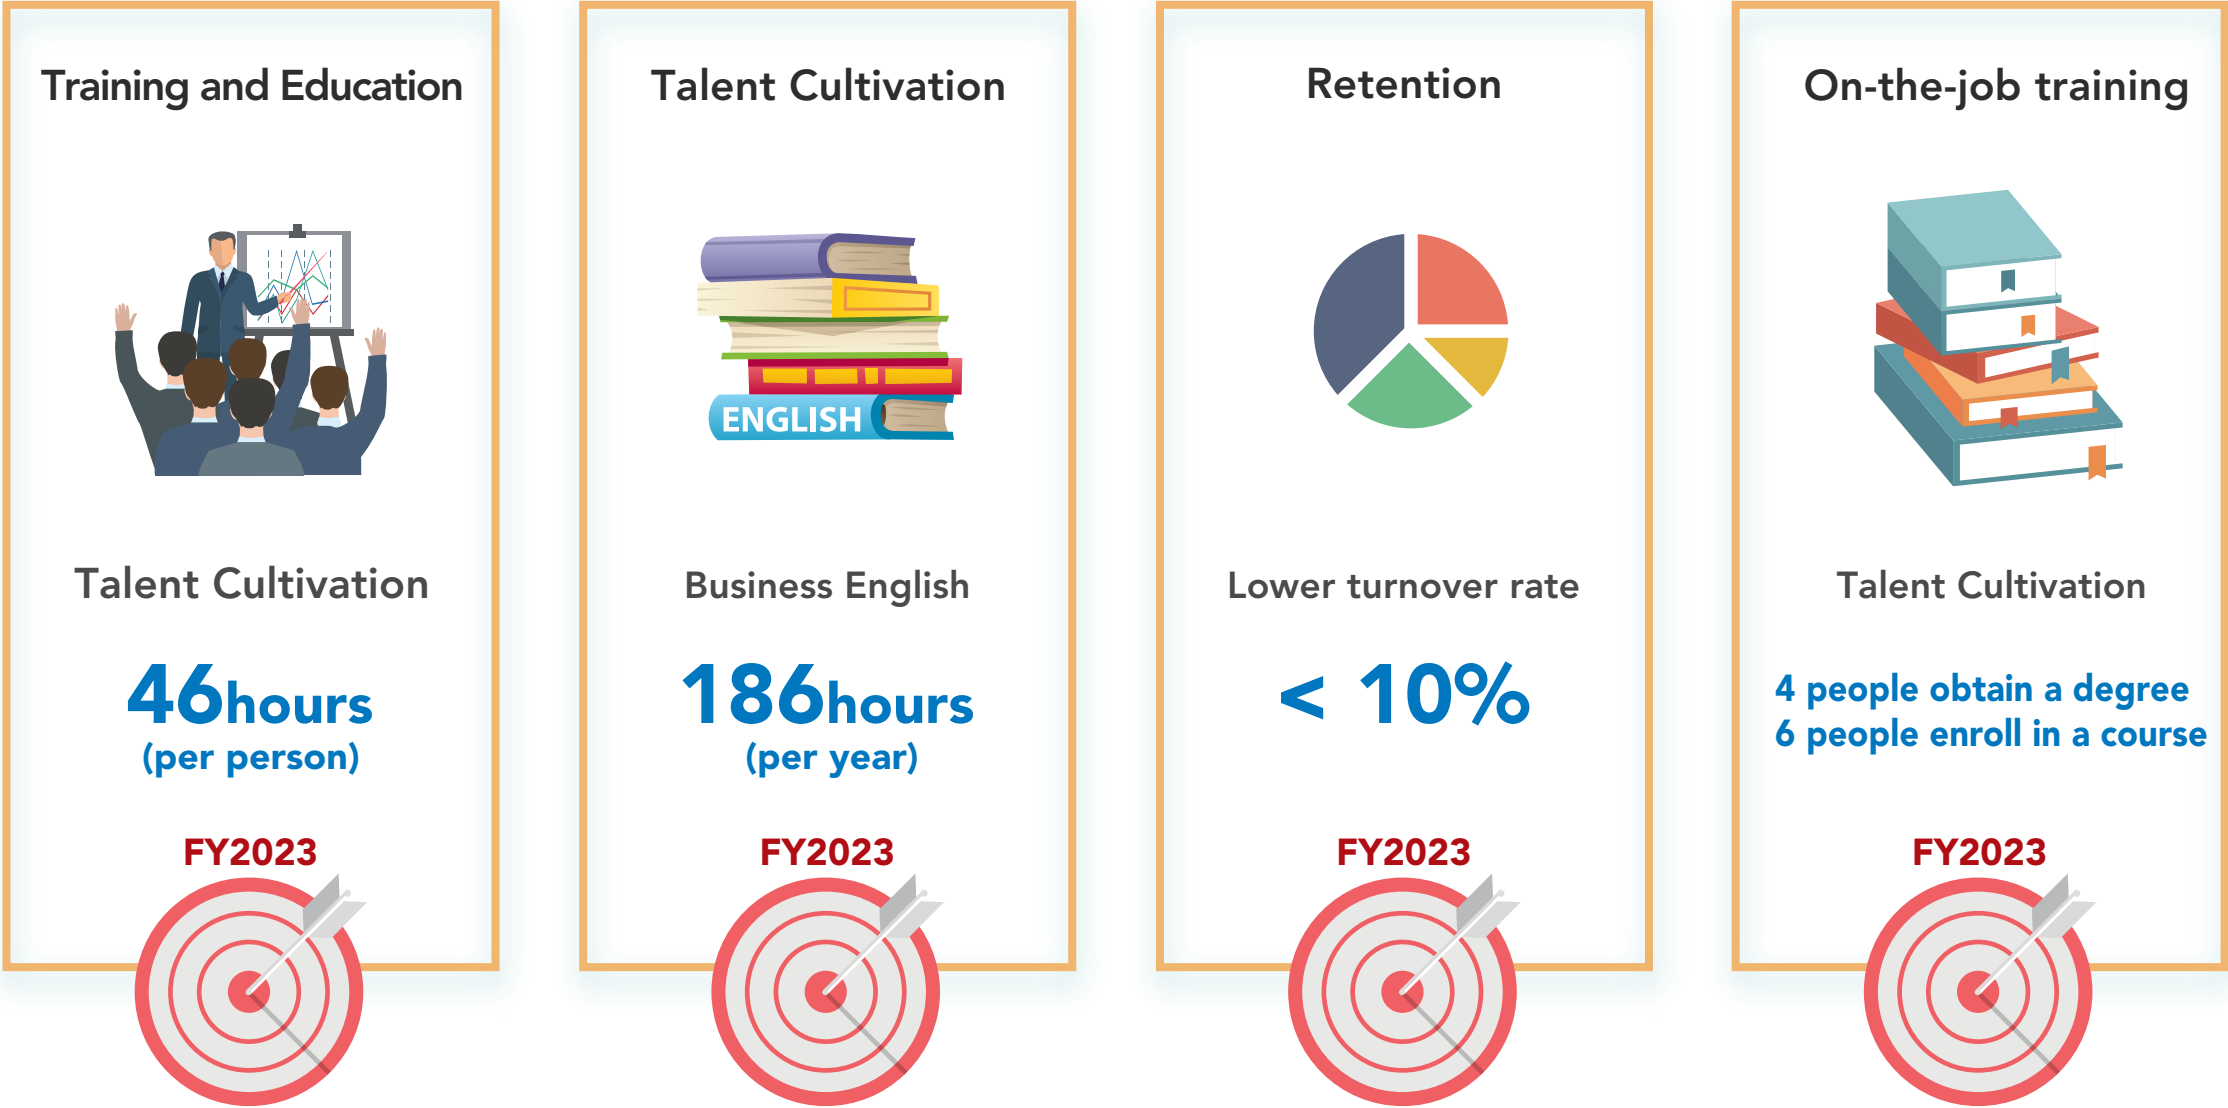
Training and Education

Talent Cultivation

46hours
(per person)

FY2023

Talent Cultivation

ENGLISH

Business English

186hours
(per year)

FY2023

Retention

Lower turnover rate

< 10%

FY2023

On-the-job training

Talent Cultivation

4 people obtain a degree
6 people enroll in a course

FY2023